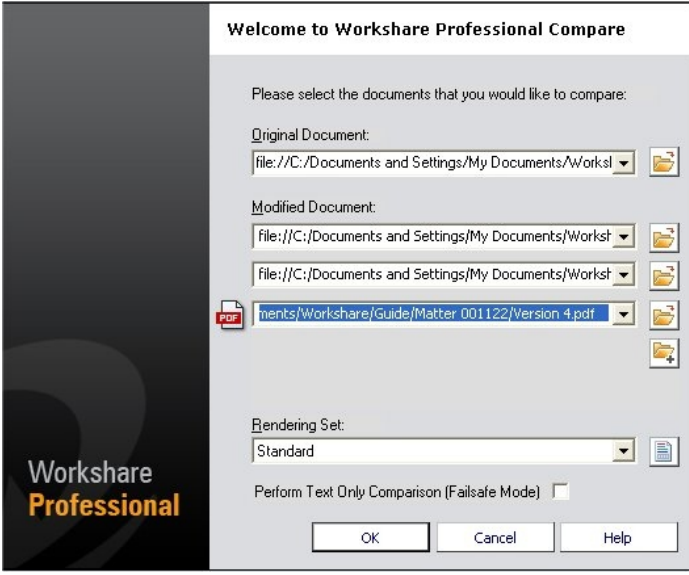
Welcome to Workshare Professional Compare

Please select the documents that you would like to compare:

Original Document:

file://C:/Documents and Settings/My Documents/Worksl

Modified Document:

file://C:/Documents and Settings/My Documents/Worksh

file://C:/Documents and Settings/My Documents/Worksh

PDF

ments/Workshare/Guide/Matter 001122/Version 4.pdf

Rendering Set:

Standard

Perform Text Only Comparison (Failsafe Mode)

OK

Cancel

Help

Workshare

Professional